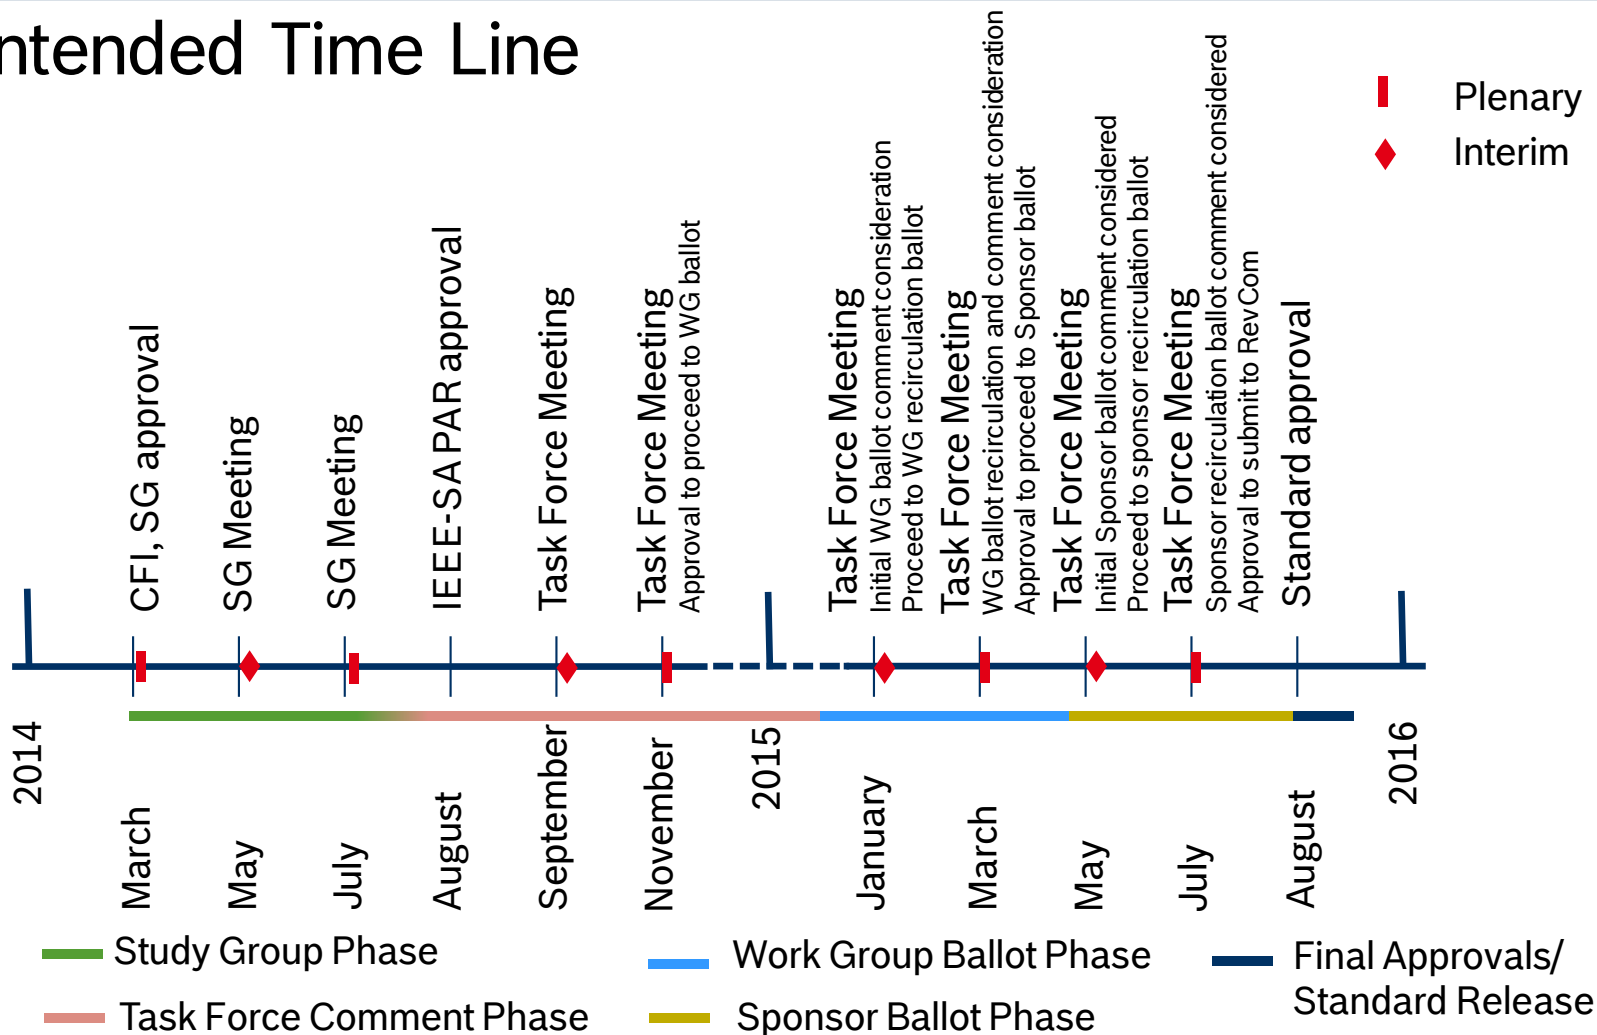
ntended Time Line

Plenary
Interim

CFI, SG approval
SG Meeting
SG Meeting
IEEE-SA PAR approval
Task Force Meeting
Task Force Meeting
Approval to proceed to WG ballot
Task Force Meeting
Initial WG ballot comment consideration
Proceed to WG recirculation ballot
Task Force Meeting
WG ballot recirculation and comment consideration
Approval to proceed to Sponsor ballot
Task Force Meeting
Initial Sponsor ballot comment considered
Proceed to sponsor recirculation ballot
Task Force Meeting
Sponsor recirculation ballot comment considered
Approval to submit to RevCom
Standard approval

2014
March
May
July
August
September
November
2015
January
March
May
July
August
2016

Study Group Phase
Task Force Comment Phase
Work Group Ballot Phase
Sponsor Ballot Phase
Final Approvals/ Standard Release